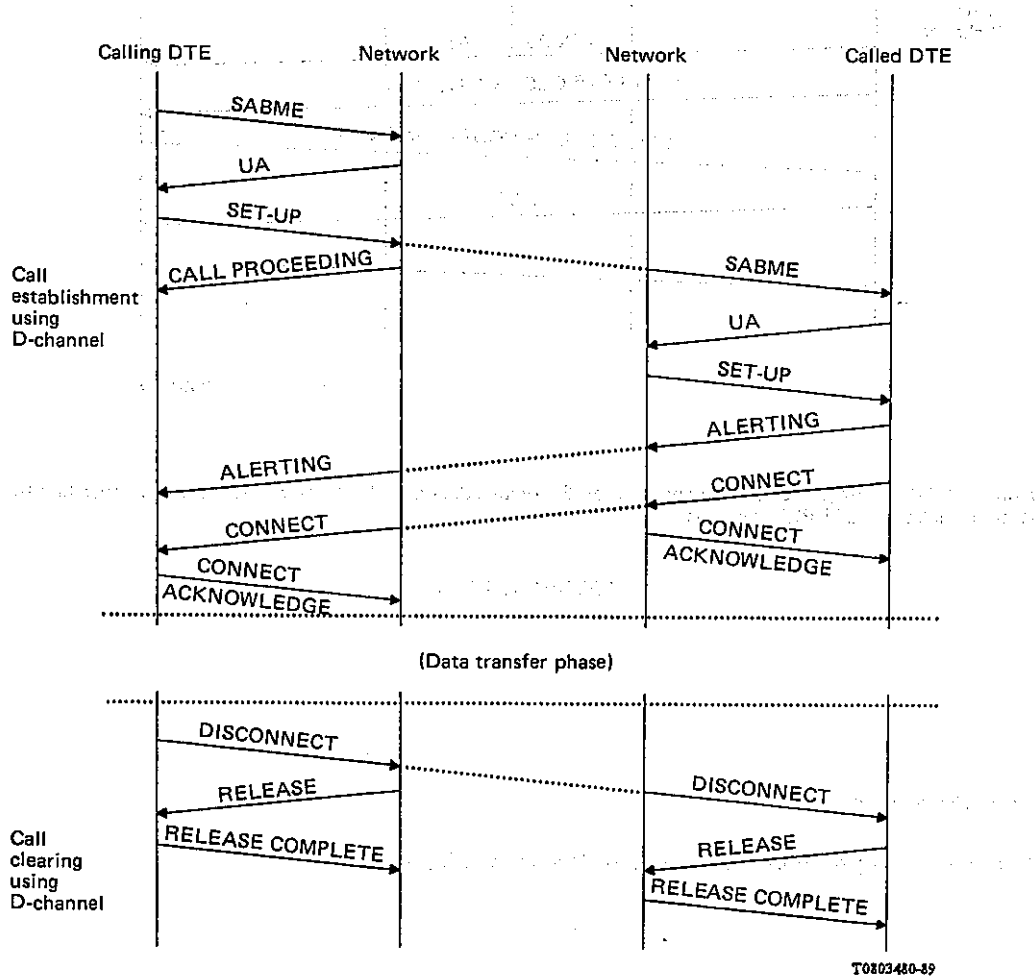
Calling DTE

Network

Network

Called DTE

SABME

UA

SET-UP

Call establishment using D-channel

CALL PROCEEDING

SABME

UA

SET-UP

ALERTING

ALERTING

CONNECT

CONNECT

CONNECT ACKNOWLEDGE

CONNECT ACKNOWLEDGE

(Data transfer phase)

DISCONNECT

RELEASE

DISCONNECT

Call clearing using D-channel

RELEASE COMPLETE

RELEASE

RELEASE COMPLETE

T0803480-89